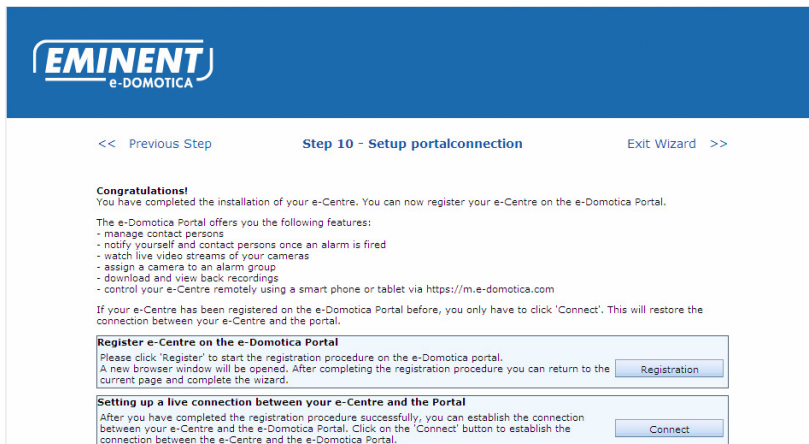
EMINENT
e-DOMOTICA

<< Previous Step

Step 10 - Setup portalconnection

Exit Wizard >>

**Congratulations!**
You have completed the installation of your e-Centre. You can now register your e-Centre on the e-Domotica Portal.

The e-Domotica Portal offers you the following features:
- manage contact persons
- notify yourself and contact persons once an alarm is fired
- watch live video streams of your cameras
- assign a camera to an alarm group
- download and view back recordings
- control your e-Centre remotely using a smart phone or tablet via https://m.e-domotica.com

If your e-Centre has been registered on the e-Domotica Portal before, you only have to click 'Connect'. This will restore the connection between your e-Centre and the portal.

**Register e-Centre on the e-Domotica Portal**
Please click 'Register' to start the registration procedure on the e-Domotica portal.
A new browser window will be opened. After completing the registration procedure you can return to the current page and complete the wizard.

Registration

**Setting up a live connection between your e-Centre and the Portal**
After you have completed the registration procedure successfully, you can establish the connection between your e-Centre and the e-Domotica Portal. Click on the 'Connect' button to establish the connection between the e-Centre and the e-Domotica Portal.

Connect